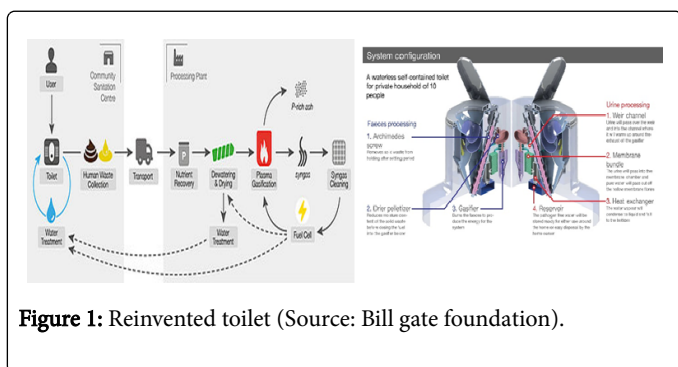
User

Community Sanitation Centre

Processing Plant

Toilet

Human Waste Collection

Transport

Nutrient Recovery

Dewatering & Drying

Plasma Gasification

syngas

Syngas Cleaning

P-rich ash

Water Treatment

Water Treatment

Fuel Cell

System configuration

A waterless self-contained toilet for private household of 10 people

Faeces processing

1. Archimedes screw
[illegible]

2. Drier pelletizer
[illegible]

3. Gasifier
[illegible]

4. Reservoir
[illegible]

Urine processing

1. Weir channel
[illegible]

2. Membrane bundle
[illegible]

3. Heat exchanger
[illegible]

Figure 1: Reinvented toilet (Source: Bill gate foundation).